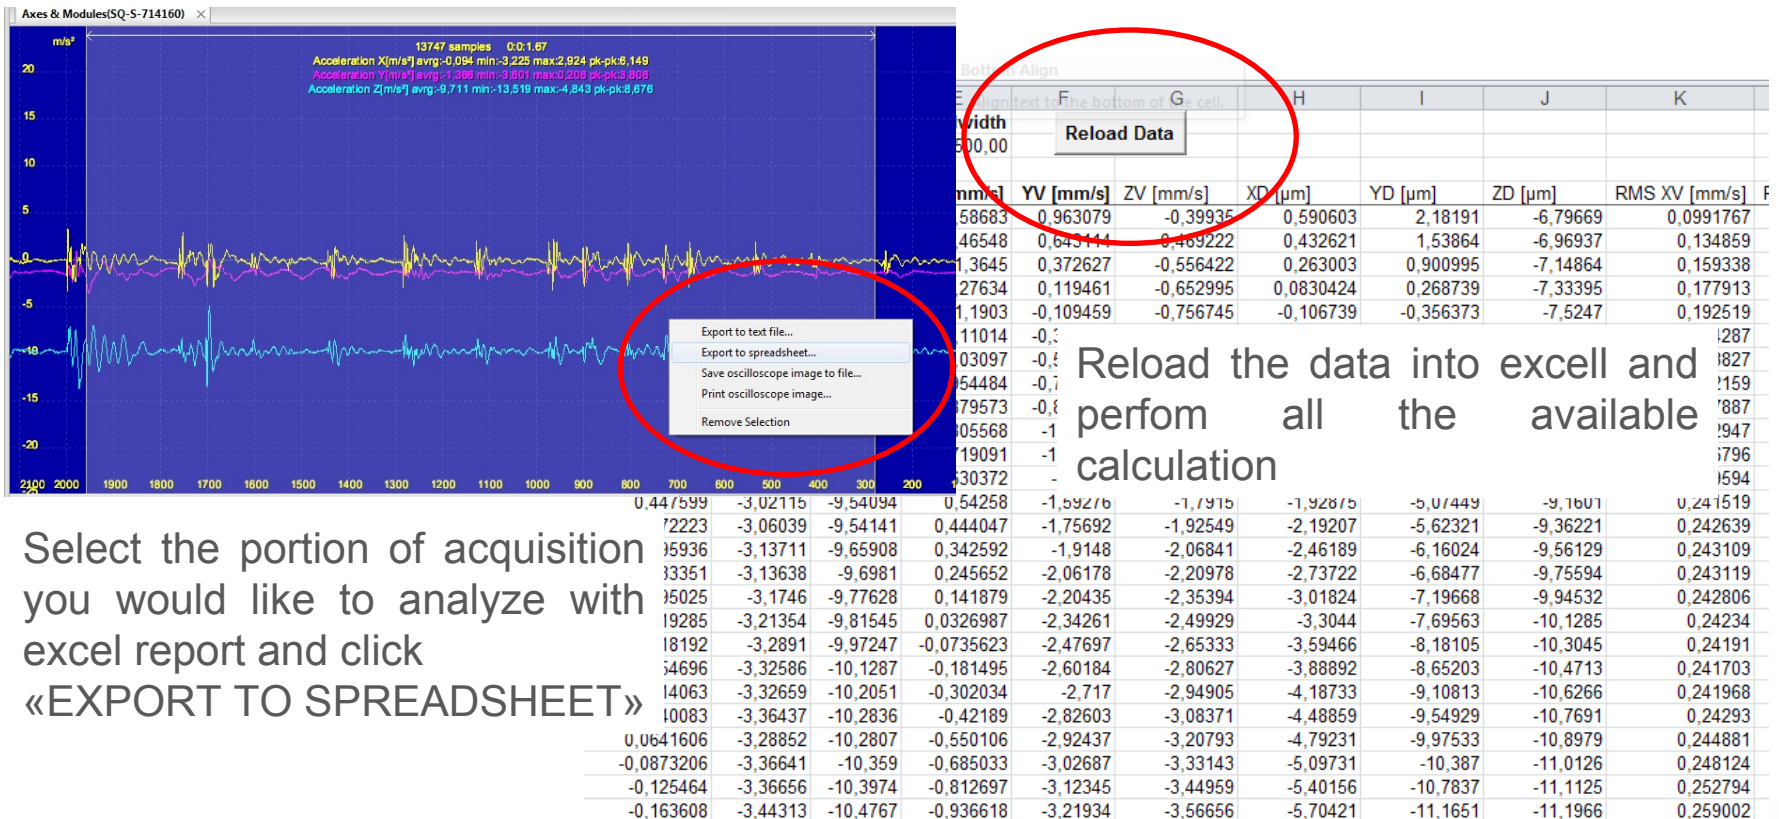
Axes & Modules(SQ-S-714160)

m/s²

13747 samples 0:0:1.67
Acceleration X[m/s²] avrg:-0,094 min:-3,225 max:2,924 pk-pk:6,149
Acceleration Y[m/s²] avrg:-1,366 min:-3,601 max:0,206 pk-pk:3,808
Acceleration Z[m/s²] avrg:-9,711 min:-13,519 max:-4,843 pk-pk:8,676

20
15
10
5
0
-5
-10
-15
-20

2100 2000 1900 1800 1700 1600 1500 1400 1300 1200 1100 1000 900 800 700 600 500 400 300 200

Export to text file...
Export to spreadsheet...
Save oscilloscope image to file...
Print oscilloscope image...
Remove Selection

Bottom Align
Align text to the bottom of the cell.

Reload Data

| E | F | G | H | I | J | K |
|---|---|---|---|---|---|---|
| width | | | | | | |
| 500,00 | | | | | | |
| mm/s] | YV [mm/s] | ZV [mm/s] | XD [µm] | YD [µm] | ZD [µm] | RMS XV [mm/s] |
| 58683 | 0,963079 | -0,39935 | 0,590603 | 2,18191 | -6,79669 | 0,0991767 |
| 46548 | 0,645144 | -0,469222 | 0,432621 | 1,53864 | -6,96937 | 0,134859 |
| 1,3645 | 0,372627 | -0,556422 | 0,263003 | 0,900995 | -7,14864 | 0,159338 |
| 27634 | 0,119461 | -0,652995 | 0,0830424 | 0,268739 | -7,33395 | 0,177913 |
| 1,1903 | -0,109459 | -0,756745 | -0,106739 | -0,356373 | -7,5247 | 0,192519 |
| 11014 | -0,3 | | | | | 287 |
| 03097 | -0,5 | | | | | 827 |
| 54484 | -0,7 | | | | | 159 |
| 79573 | -0,8 | | | | | 887 |
| 05568 | -1 | | | | | 947 |
| 19091 | -1 | | | | | 796 |
| 30372 | | | | | | 594 |

Reload the data into excell and perfom all the available calculation

| | | | | | | | | |
|---|---|---|---|---|---|---|---|---|
| 0,447599 | -3,02115 | -9,54094 | 0,54258 | -1,59276 | -1,7915 | -1,92875 | -5,07449 | -9,1601 | 0,241519 |
| 72223 | -3,06039 | -9,54141 | 0,444047 | -1,75692 | -1,92549 | -2,19207 | -5,62321 | -9,36221 | 0,242639 |
| 95936 | -3,13711 | -9,65908 | 0,342592 | -1,9148 | -2,06841 | -2,46189 | -6,16024 | -9,56129 | 0,243109 |
| 33351 | -3,13638 | -9,6981 | 0,245652 | -2,06178 | -2,20978 | -2,73722 | -6,68477 | -9,75594 | 0,243119 |
| 95025 | -3,1746 | -9,77628 | 0,141879 | -2,20435 | -2,35394 | -3,01824 | -7,19668 | -9,94532 | 0,242806 |
| 19285 | -3,21354 | -9,81545 | 0,0326987 | -2,34261 | -2,49929 | -3,3044 | -7,69563 | -10,1285 | 0,24234 |
| 18192 | -3,2891 | -9,97247 | -0,0735623 | -2,47697 | -2,65333 | -3,59466 | -8,18105 | -10,3045 | 0,24191 |
| 54696 | -3,32586 | -10,1287 | -0,181495 | -2,60184 | -2,80627 | -3,88892 | -8,65203 | -10,4713 | 0,241703 |
| 14063 | -3,32659 | -10,2051 | -0,302034 | -2,717 | -2,94905 | -4,18733 | -9,10813 | -10,6266 | 0,241968 |
| 10083 | -3,36437 | -10,2836 | -0,42189 | -2,82603 | -3,08371 | -4,48859 | -9,54929 | -10,7691 | 0,24293 |
| 0,0641606 | -3,28852 | -10,2807 | -0,550106 | -2,92437 | -3,20793 | -4,79231 | -9,97533 | -10,8979 | 0,244881 |
| -0,0873206 | -3,36641 | -10,359 | -0,685033 | -3,02687 | -3,33143 | -5,09731 | -10,387 | -11,0126 | 0,248124 |
| -0,125464 | -3,36656 | -10,3974 | -0,812697 | -3,12345 | -3,44959 | -5,40156 | -10,7837 | -11,1125 | 0,252794 |
| -0,163608 | -3,44313 | -10,4767 | -0,936618 | -3,21934 | -3,56656 | -5,70421 | -11,1651 | -11,1966 | 0,259002 |

Select the portion of acquisition you would like to analyze with excel report and click «EXPORT TO SPREADSHEET»